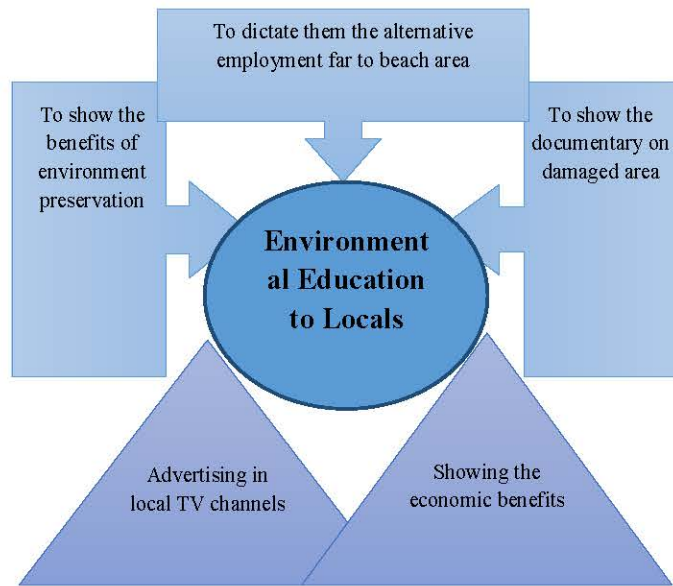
To dictate them the alternative employment far to beach area

To show the benefits of environment preservation

To show the documentary on damaged area

Environment al Education to Locals

Advertising in local TV channels

Showing the economic benefits